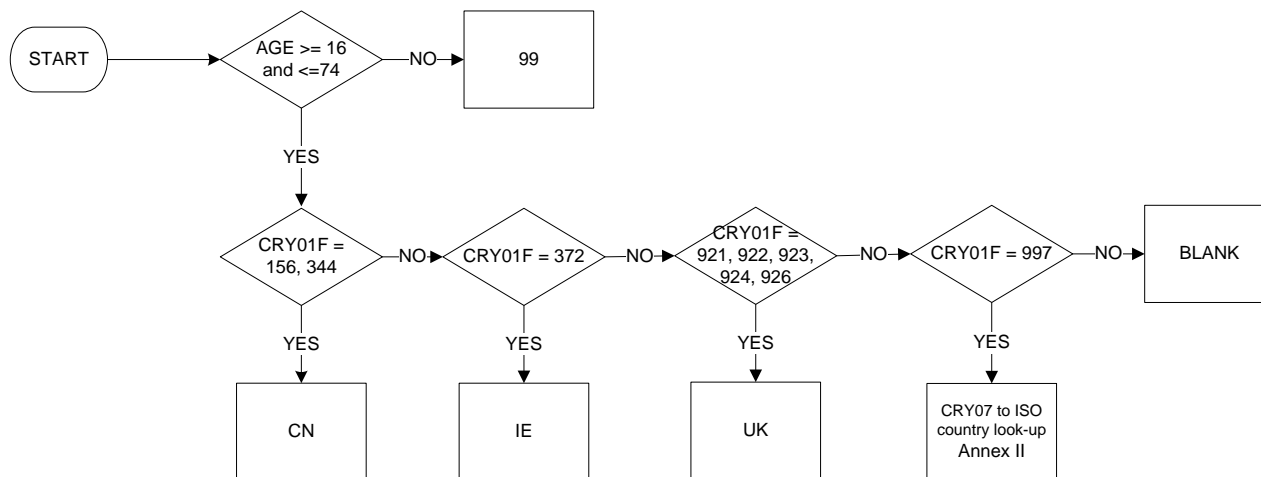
START

AGE >= 16 and <=74

NO

99

YES

CRY01F = 156, 344

NO

CRY01F = 372

NO

CRY01F = 921, 922, 923, 924, 926

NO

CRY01F = 997

NO

BLANK

YES

CN

YES

IE

YES

UK

YES

CRY07 to ISO country look-up Annex II